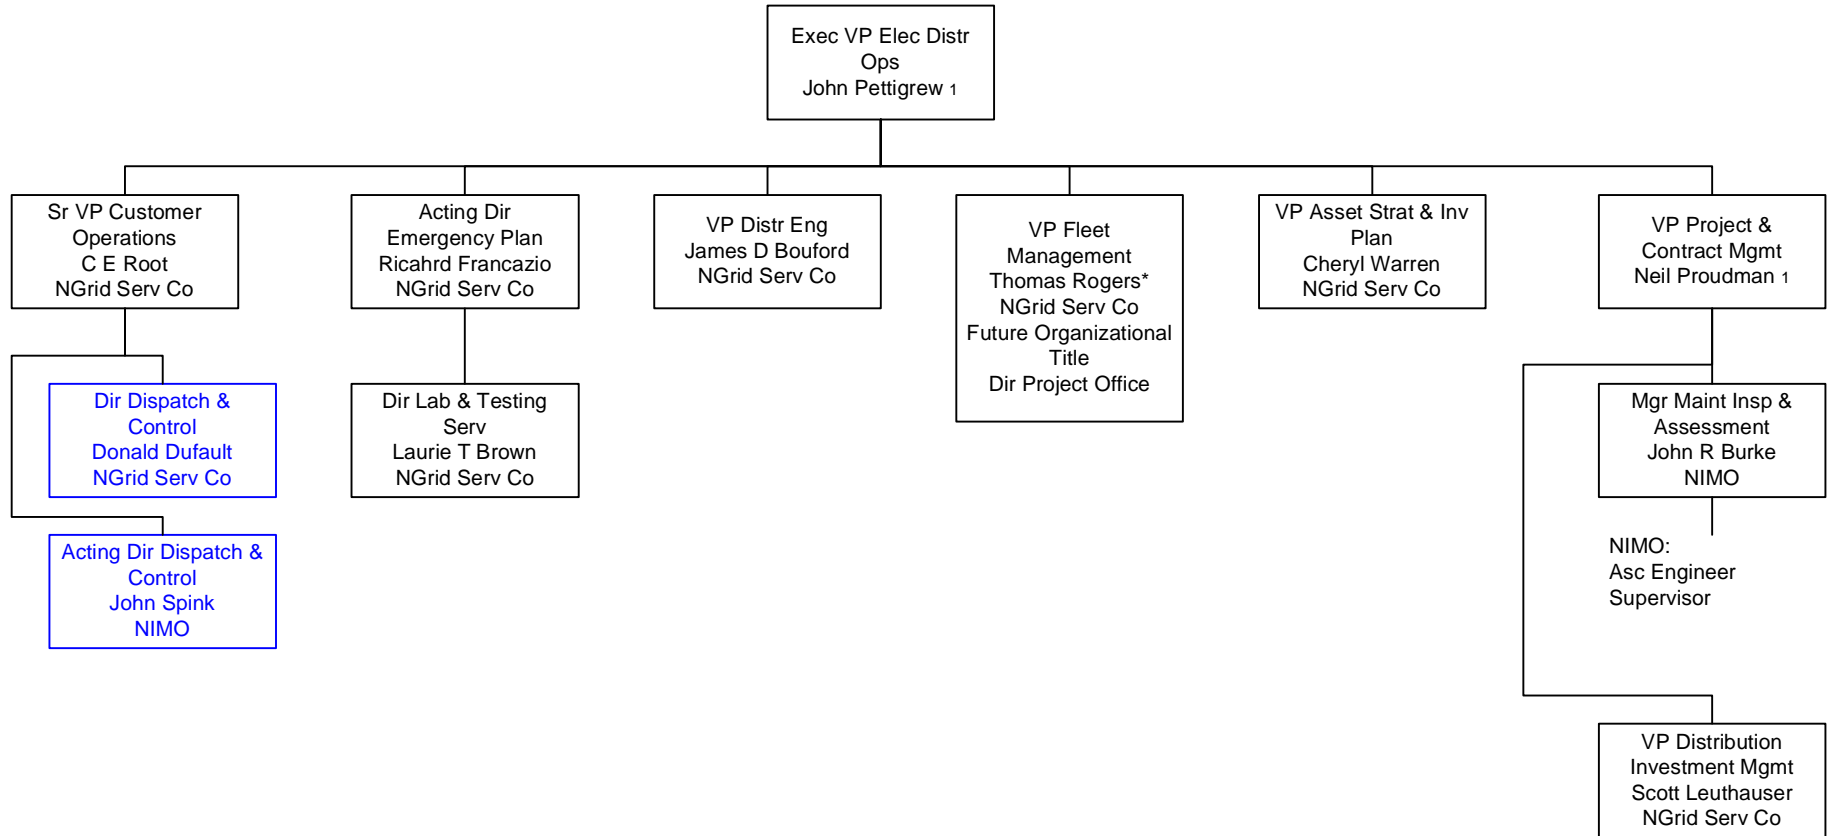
Exec VP Elec Distr Ops
John Pettigrew 1

Sr VP Customer Operations
C E Root
NGrid Serv Co

Dir Dispatch & Control
Donald Dufault
NGrid Serv Co

Acting Dir Dispatch & Control
John Spink
NIMO

Acting Dir Emergency Plan
Ricahrd Francazio
NGrid Serv Co

Dir Lab & Testing Serv
Laurie T Brown
NGrid Serv Co

VP Distr Eng
James D Bouford
NGrid Serv Co

VP Fleet Management
Thomas Rogers*
NGrid Serv Co
Future Organizational Title
Dir Project Office

VP Asset Strat & Inv Plan
Cheryl Warren
NGrid Serv Co

VP Project & Contract Mgmt
Neil Proudman 1

Mgr Maint Insp & Assessment
John R Burke
NIMO

NIMO:
Asc Engineer
Supervisor

VP Distribution Investment Mgmt
Scott Leuthauser
NGrid Serv Co